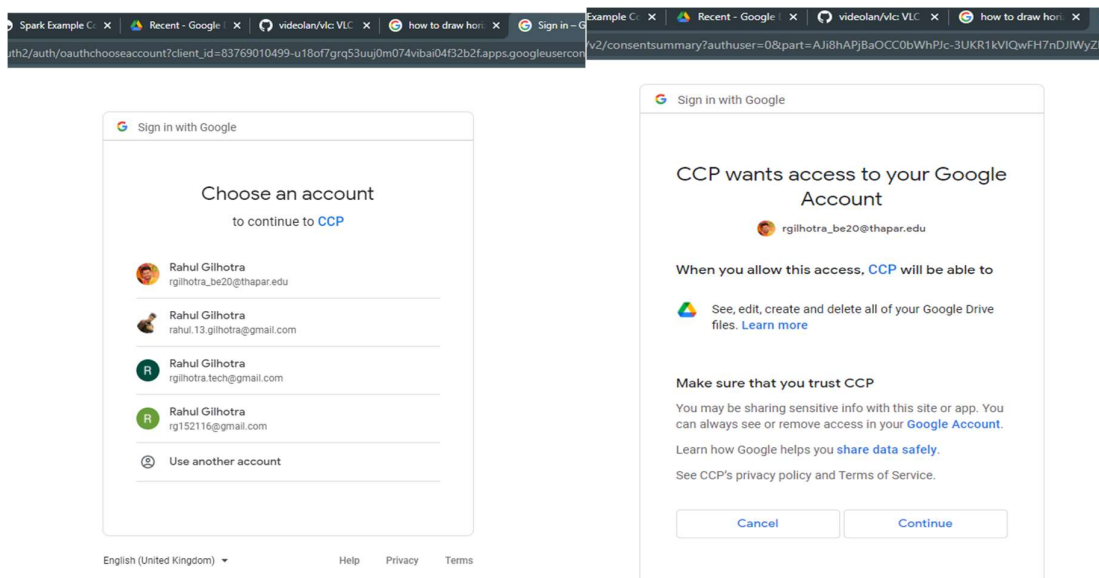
Spark Example C × Recent - Google × videolan/vlc: VLC × how to draw hor × Sign in – G
uth2/auth/oauthchooseaccount?client_id=83769010499-u18of7grq53uuj0m074vibai04f32b2f.apps.googleusercon

Sign in with Google

Choose an account
to continue to CCP

Rahul Gilhotra
rgilhotra_be20@thapar.edu

Rahul Gilhotra
rahul.13.gilhotra@gmail.com

R Rahul Gilhotra
rgilhotra.tech@gmail.com

R Rahul Gilhotra
rg152116@gmail.com

Use another account

English (United Kingdom) Help Privacy Terms

Example C × Recent - Google × videolan/vlc: VLC × how to draw hor ×
v2/consentsummary?authuser=0&part=AJi8hAPjBaOCC0bWhPJc-3UKR1kVIQwFH7nDJIWyZ

Sign in with Google

CCP wants access to your Google Account

rgilhotra_be20@thapar.edu

When you allow this access, CCP will be able to

See, edit, create and delete all of your Google Drive files. Learn more

Make sure that you trust CCP

You may be sharing sensitive info with this site or app. You can always see or remove access in your Google Account.

Learn how Google helps you share data safely.

See CCP's privacy policy and Terms of Service.

Cancel Continue